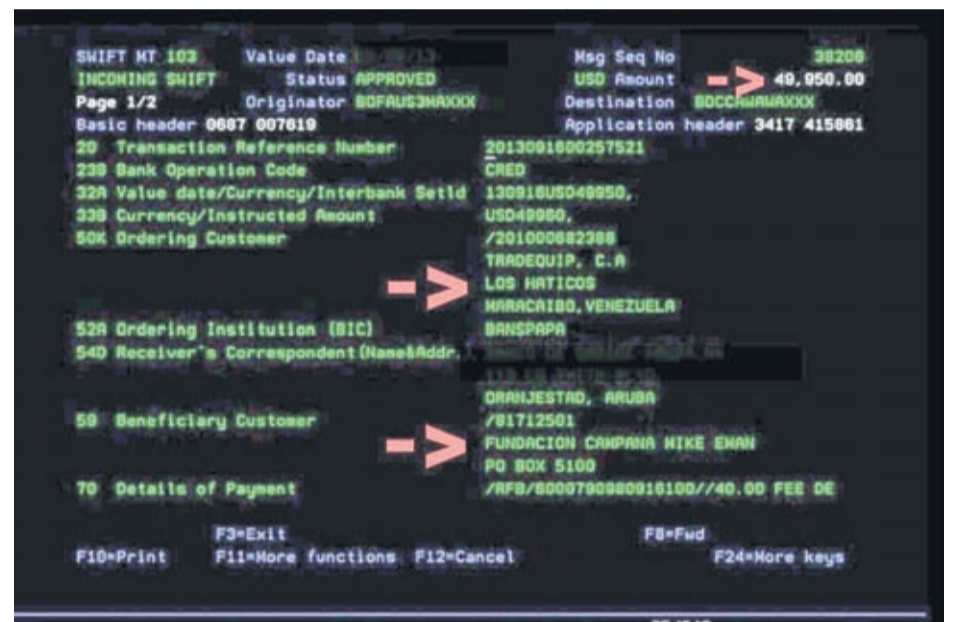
SWIFT MT 103 Value Date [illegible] Msg Seq No 38208
INCOMING SWIFT Status APPROVED USD Amount 49,950.00
Page 1/2 Originator BOFAUS3NAXXX Destination BDCCAWAWAXXX
Basic header 0687 007619 Application header 3417 415861

| | | |
|---|---|---|
| 20 | Transaction Reference Number | 2013091800257521 |
| 23B | Bank Operation Code | CRED |
| 32A | Value date/Currency/Interbank Settd | 130916USD49950, |
| 33B | Currency/Instructed Amount | USD49950, |
| 50K | Ordering Customer | /201000882388 |
| | | TRADEQUIP, C.A |
| | | LOS HATICOS |
| | | MARACAIBO, VENEZUELA |
| 52A | Ordering Institution (BIC) | BANSPAPA |
| 54D | Receiver's Correspondent(Name&Addr.) | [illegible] |
| | | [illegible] |
| | | ORANJESTAD, ARUBA |
| 59 | Beneficiary Customer | /81712501 |
| | | FUNDACION CAMPANA NIKE EMAN |
| | | PO BOX 5100 |
| 70 | Details of Payment | /RFB/800079098091610O//40.00 FEE DE |

F3=Exit F8=Fwd
F10=Print F11=More functions F12=Cancel F24=More keys